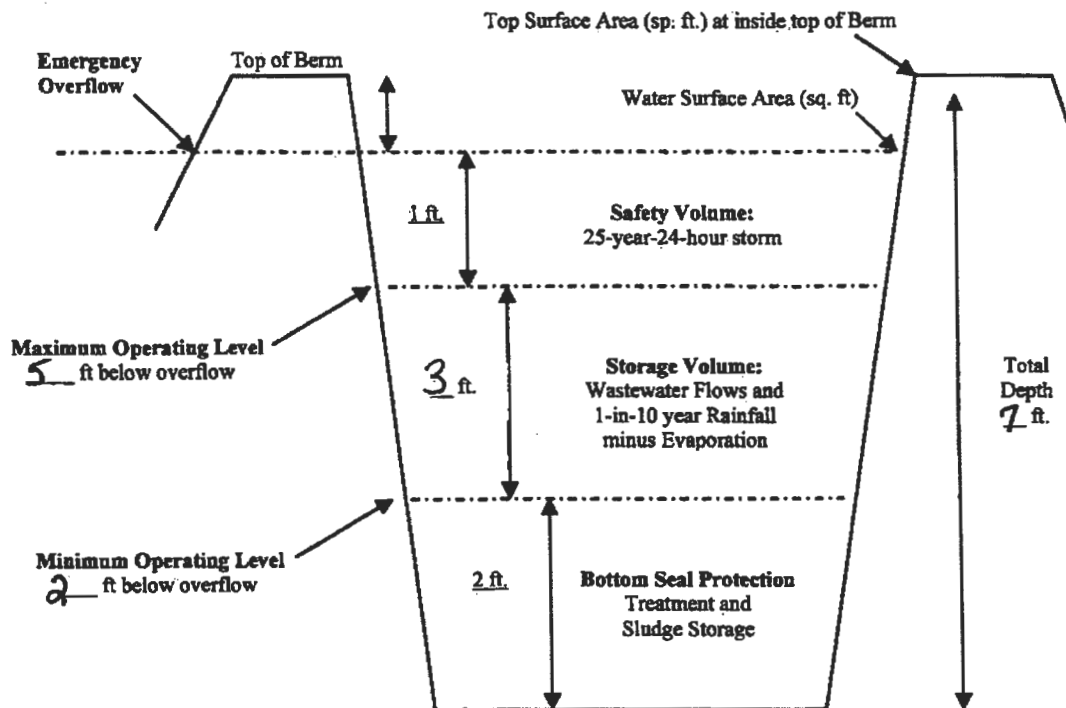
Top Surface Area (sp: ft.) at inside top of Berm

Emergency Overflow

Top of Berm

Water Surface Area (sq. ft)

1 ft.

Safety Volume:
25-year-24-hour storm

Maximum Operating Level
5 ft below overflow

3 ft.

Storage Volume:
Wastewater Flows and
1-in-10 year Rainfall
minus Evaporation

Total Depth
7 ft.

Minimum Operating Level
2 ft below overflow

2 ft.

Bottom Seal Protection
Treatment and
Sludge Storage